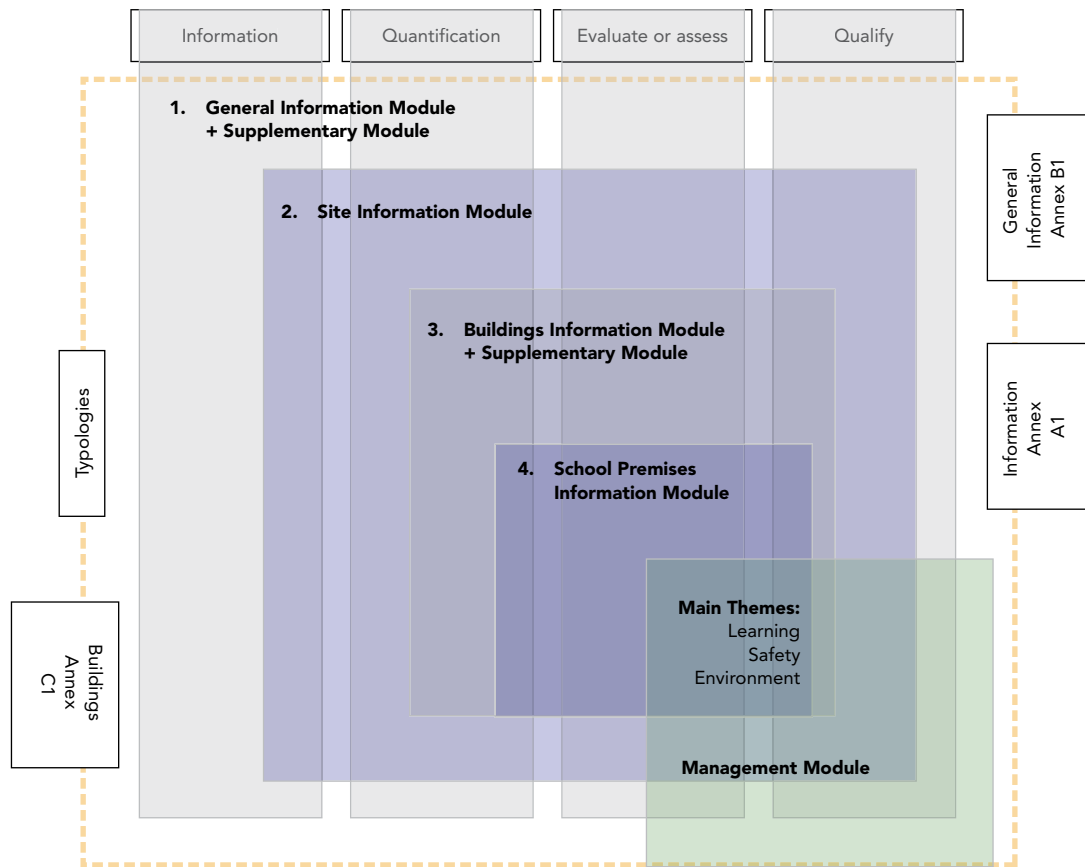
Information

Quantification

Evaluate or assess

Qualify

1. General Information Module
+ Supplementary Module

2. Site Information Module

3. Buildings Information Module
+ Supplementary Module

4. School Premises
Information Module

Main Themes:
Learning
Safety
Environment

Management Module

General Information Annex B1

Information Annex A1

Typologies

Buildings Annex C1